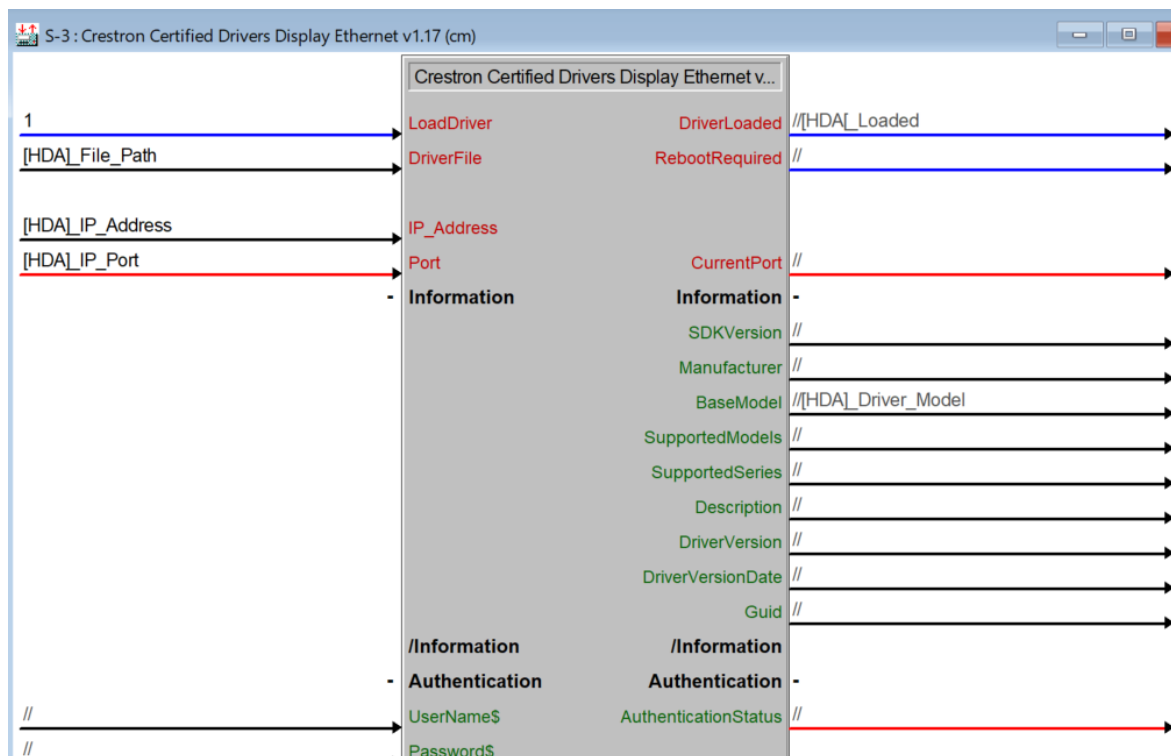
S-3 : Crestron Certified Drivers Display Ethernet v1.17 (cm)

Crestron Certified Drivers Display Ethernet v...

1
LoadDriver
DriverLoaded
//[HDA[_Loaded

[HDA]_File_Path
DriverFile
RebootRequired
//

[HDA]_IP_Address
IP_Address

[HDA]_IP_Port
Port
CurrentPort
//

-
Information
Information
-

SDKVersion
//

Manufacturer
//

BaseModel
//[HDA]_Driver_Model

SupportedModels
//

SupportedSeries
//

Description
//

DriverVersion
//

DriverVersionDate
//

Guid
//

/Information
/Information

-
Authentication
Authentication
-

//
UserName$
AuthenticationStatus
//

//
Password$